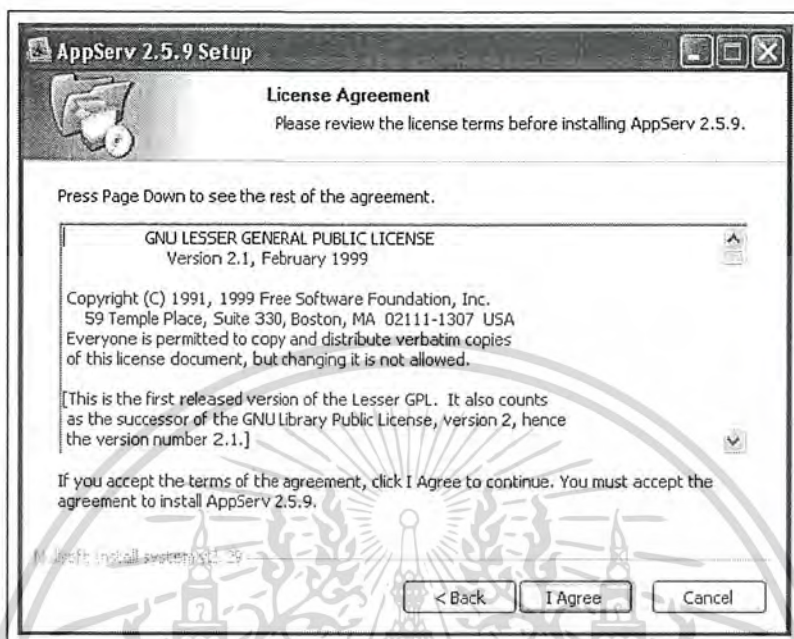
AppServ 2.5.9 Setup

License Agreement

Please review the license terms before installing AppServ 2.5.9.

Press Page Down to see the rest of the agreement.

GNU LESSER GENERAL PUBLIC LICENSE
Version 2.1, February 1999

Copyright (C) 1991, 1999 Free Software Foundation, Inc.
59 Temple Place, Suite 330, Boston, MA 02111-1307 USA
Everyone is permitted to copy and distribute verbatim copies of this license document, but changing it is not allowed.

[This is the first released version of the Lesser GPL. It also counts as the successor of the GNU Library Public License, version 2, hence the version number 2.1.]

If you accept the terms of the agreement, click I Agree to continue. You must accept the agreement to install AppServ 2.5.9.

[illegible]

< Back I Agree Cancel